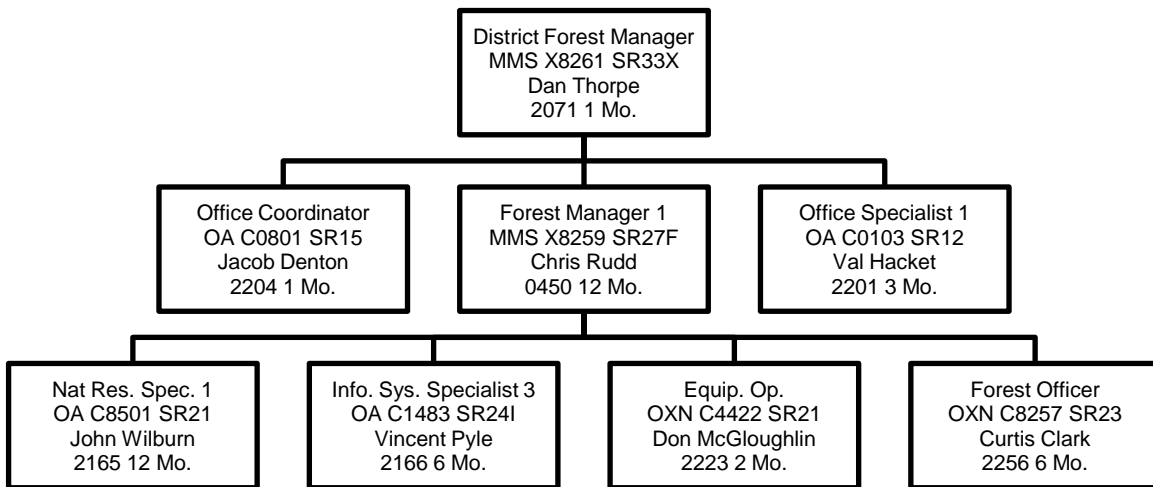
District Forest Manager
MMS X8261 SR33X
Dan Thorpe
2071 1 Mo.

Office Coordinator
OA C0801 SR15
Jacob Denton
2204 1 Mo.

Forest Manager 1
MMS X8259 SR27F
Chris Rudd
0450 12 Mo.

Office Specialist 1
OA C0103 SR12
Val Hacket
2201 3 Mo.

Nat Res. Spec. 1
OA C8501 SR21
John Wilburn
2165 12 Mo.

Info. Sys. Specialist 3
OA C1483 SR24I
Vincent Pyle
2166 6 Mo.

Equip. Op.
OXN C4422 SR21
Don McGloughlin
2223 2 Mo.

Forest Officer
OXN C8257 SR23
Curtis Clark
2256 6 Mo.